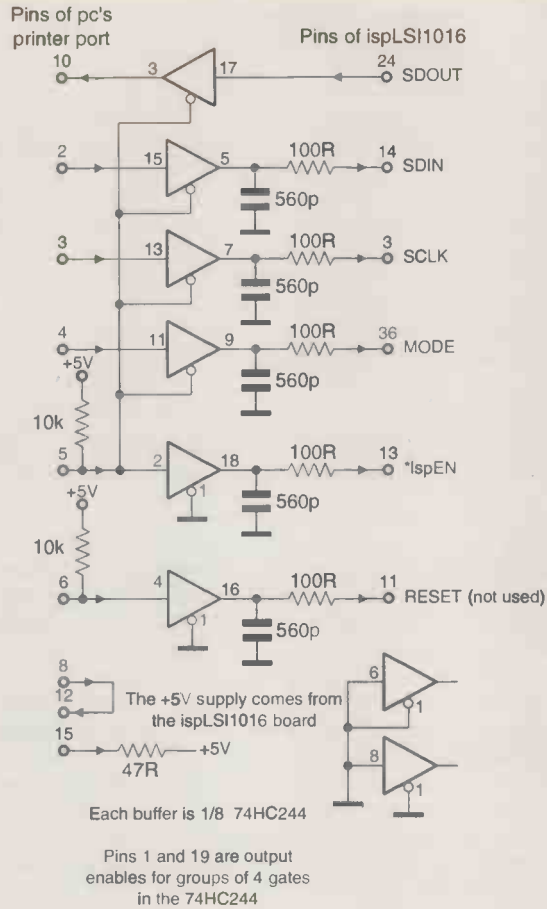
Pins of pc's printer port

Pins of ispLSI1016

10 3 17 24 SDOUT

2 15 5 100R 14 SDIN

560p

3 13 7 100R 3 SCLK

560p

4 11 9 100R 36 MODE

+5V

560p

10k

5 2 18 100R 13 *IspEN

+5V 1

560p

10k

6 4 16 100R 11 RESET (not used)

1

560p

8

12

The +5V supply comes from the ispLSI1016 board

6

1

15 47R +5V

8

1

Each buffer is 1/8 74HC244

Pins 1 and 19 are output enables for groups of 4 gates in the 74HC244